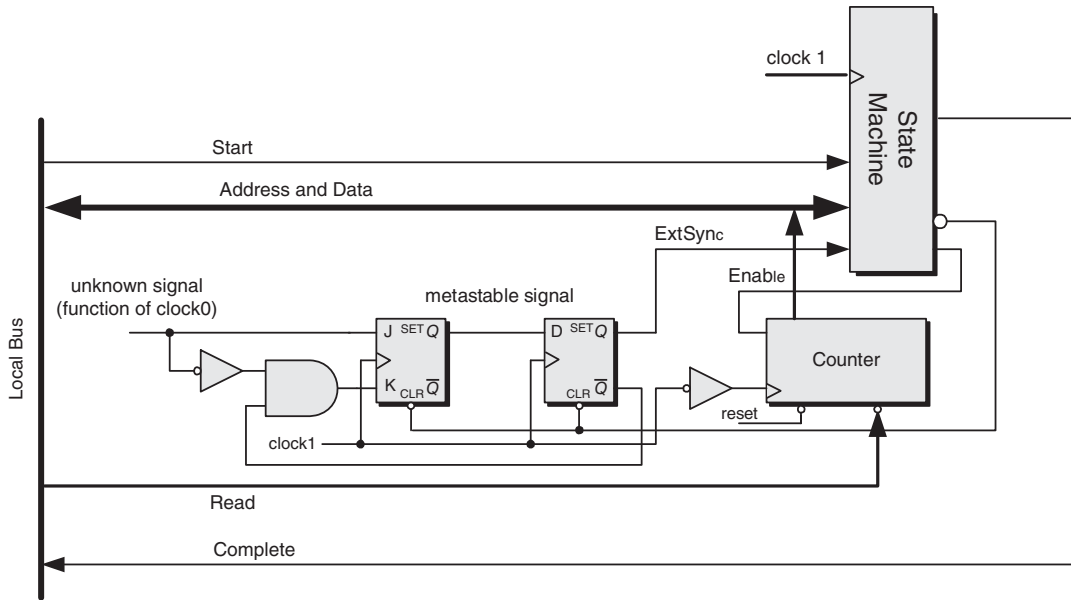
clock 1

State Machine

Start

Address and Data

ExtSync

Enable

unknown signal (function of clock0)

metastable signal

Local Bus

J SET $Q$

K CLR $\overline{Q}$

D SET $Q$

CLR $\overline{Q}$

Counter

reset

clock1

Read

Complete